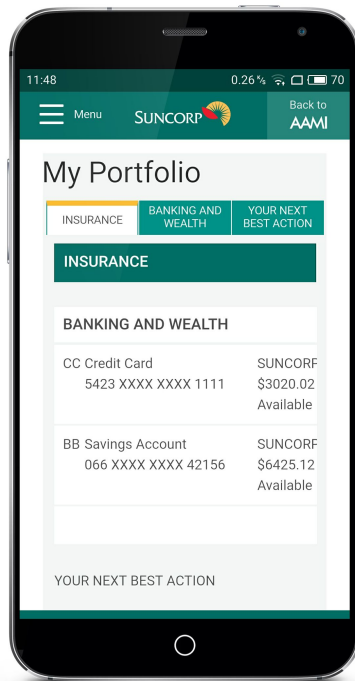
11:48
0.26 K/s 70

Menu
SUNCORP
Back to AAMI

My Portfolio

INSURANCE
BANKING AND WEALTH
YOUR NEXT BEST ACTION

INSURANCE

BANKING AND WEALTH

CC Credit Card
5423 XXXX XXXX 1111
SUNCORP
$3020.02
Available

BB Savings Account
066 XXXX XXXX 42156
SUNCORP
$6425.12
Available

YOUR NEXT BEST ACTION